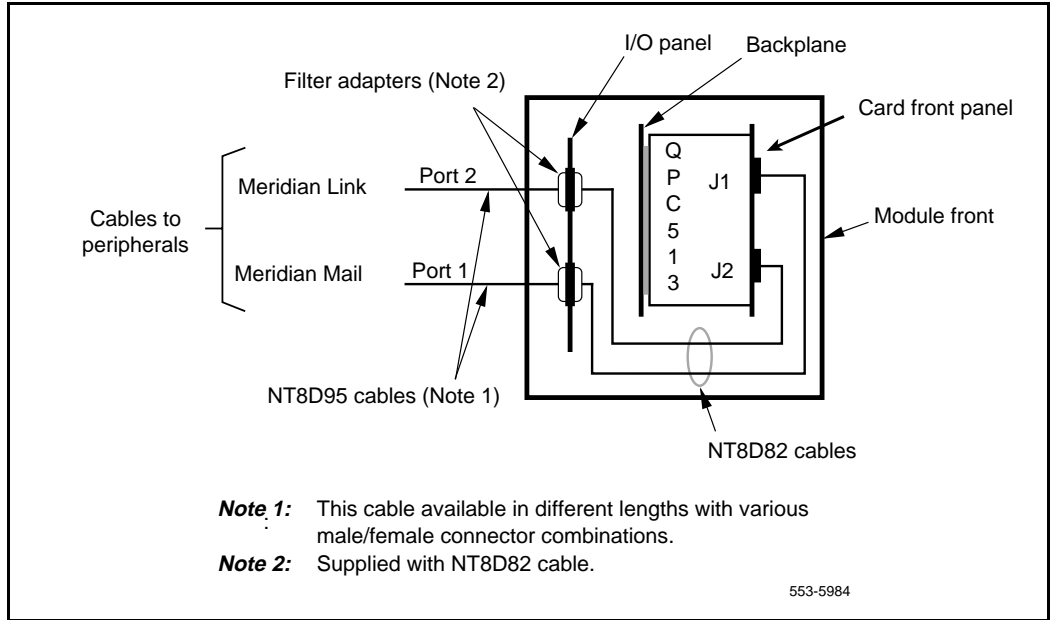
I/O panel

Backplane

Filter adapters (Note 2)

Card front panel

Cables to peripherals

Meridian Link

Port 2

Meridian Mail

Port 1

Q
P
C
5
1
3

J1

J2

Module front

NT8D95 cables (Note 1)

NT8D82 cables

***Note 1:*** This cable available in different lengths with various male/female connector combinations.

***Note 2:*** Supplied with NT8D82 cable.

553-5984